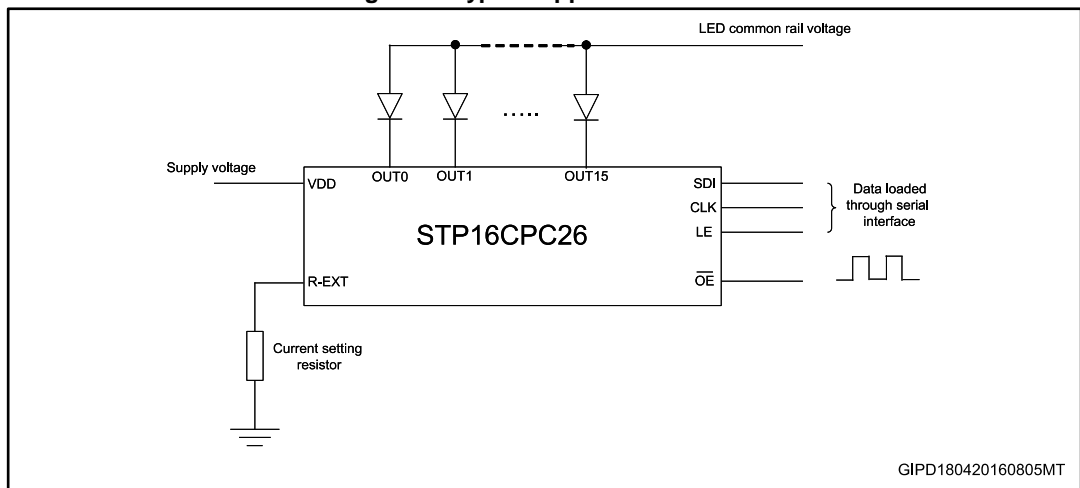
LED common rail voltage

.....

Supply voltage

VDD

OUT0

OUT1

OUT15

SDI

CLK

LE

$\overline{OE}$

Data loaded through serial interface

STP16CPC26

R-EXT

Current setting resistor

GIPD180420160805MT